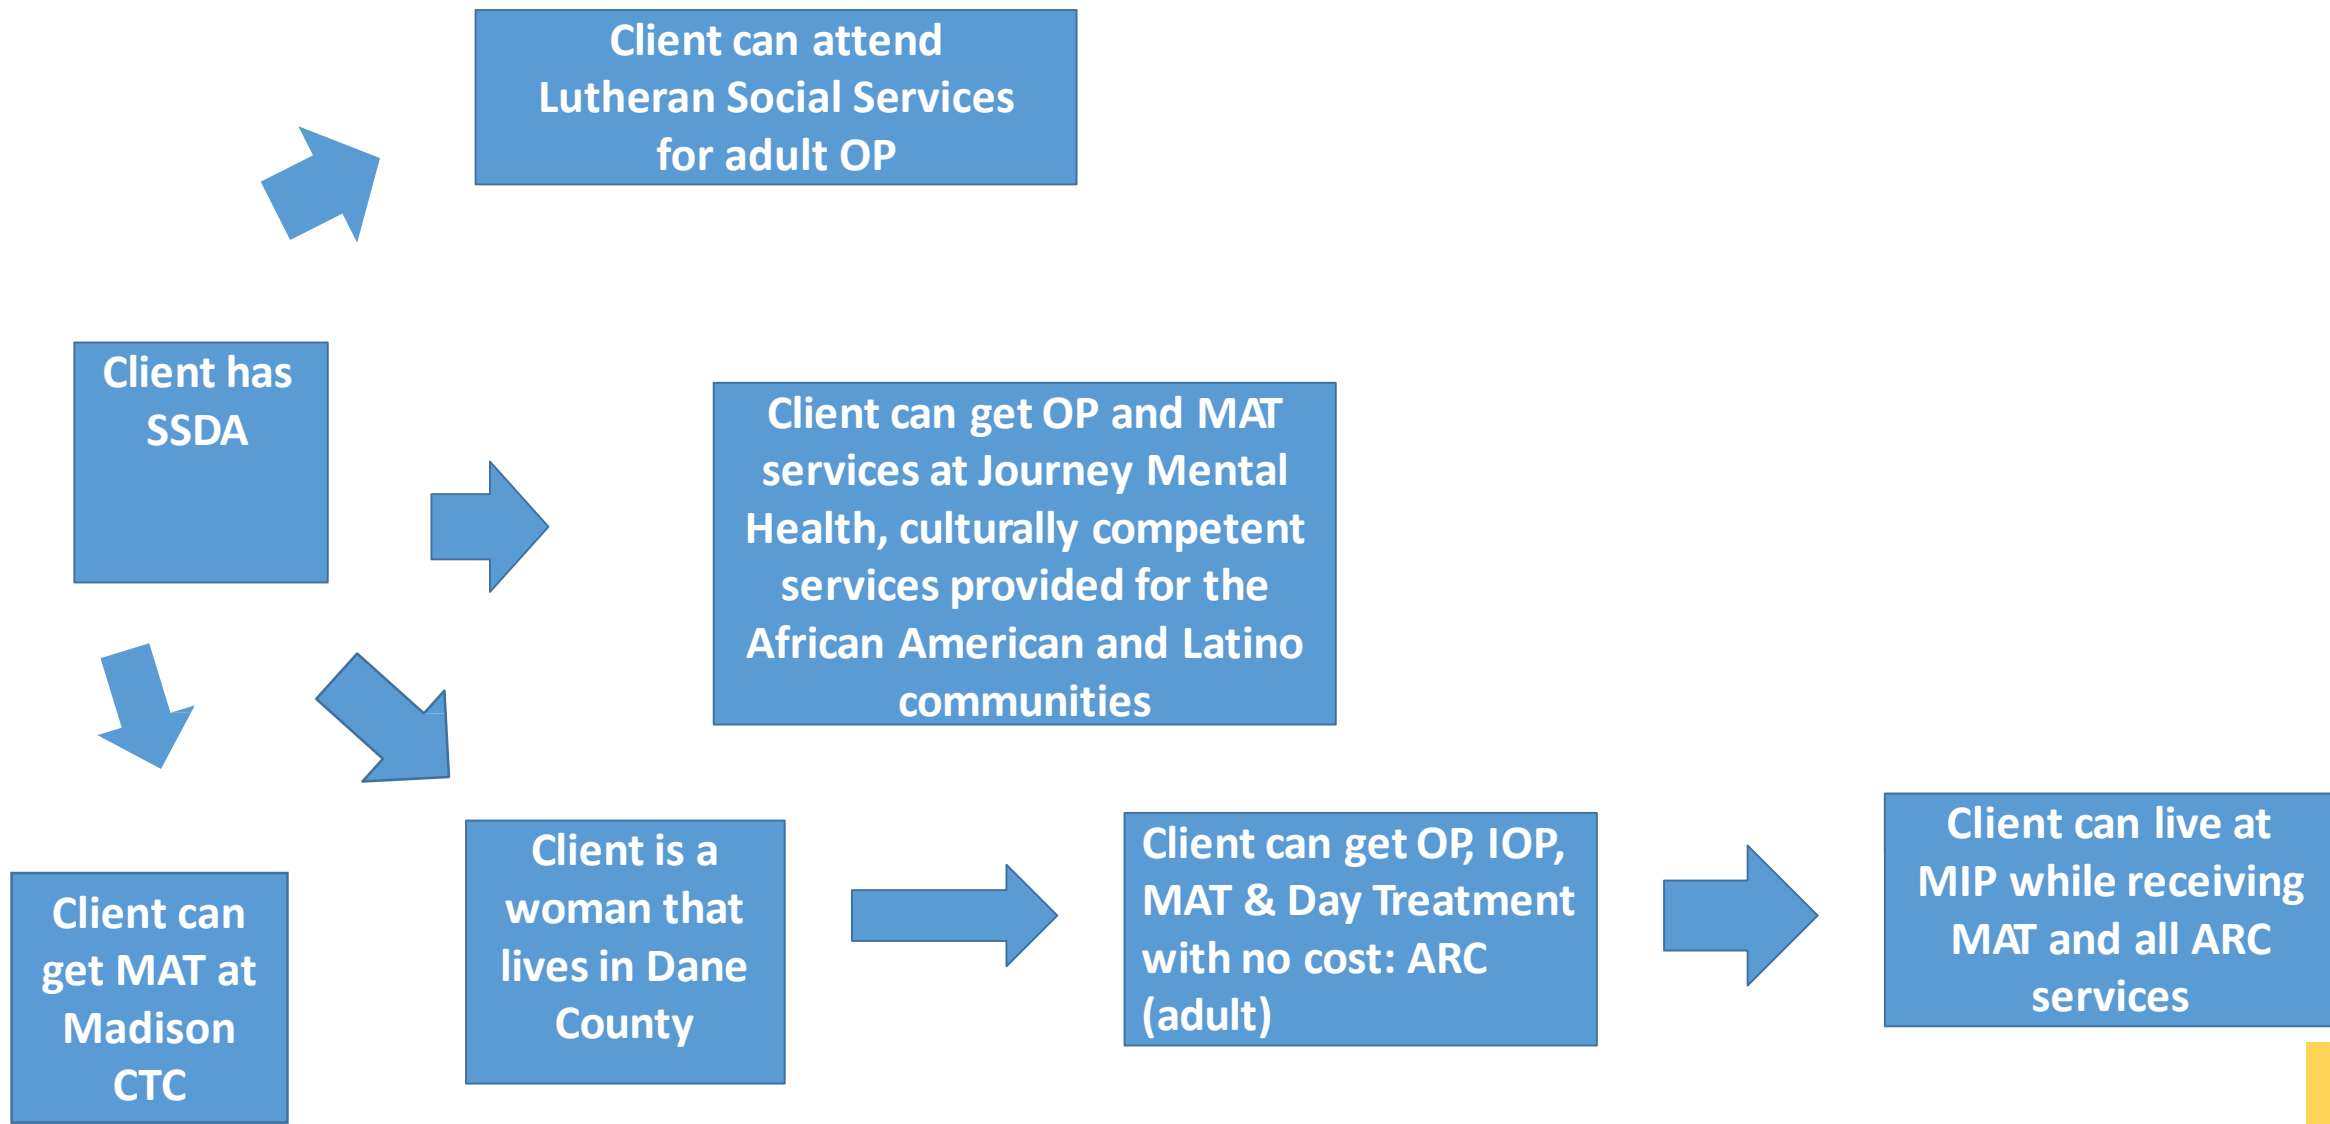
Client can attend Lutheran Social Services for adult OP

Client has SSDA

Client can get OP and MAT services at Journey Mental Health, culturally competent services provided for the African American and Latino communities

Client can get MAT at Madison CTC

Client is a woman that lives in Dane County

Client can get OP, IOP, MAT & Day Treatment with no cost: ARC (adult)

Client can live at MIP while receiving MAT and all ARC services